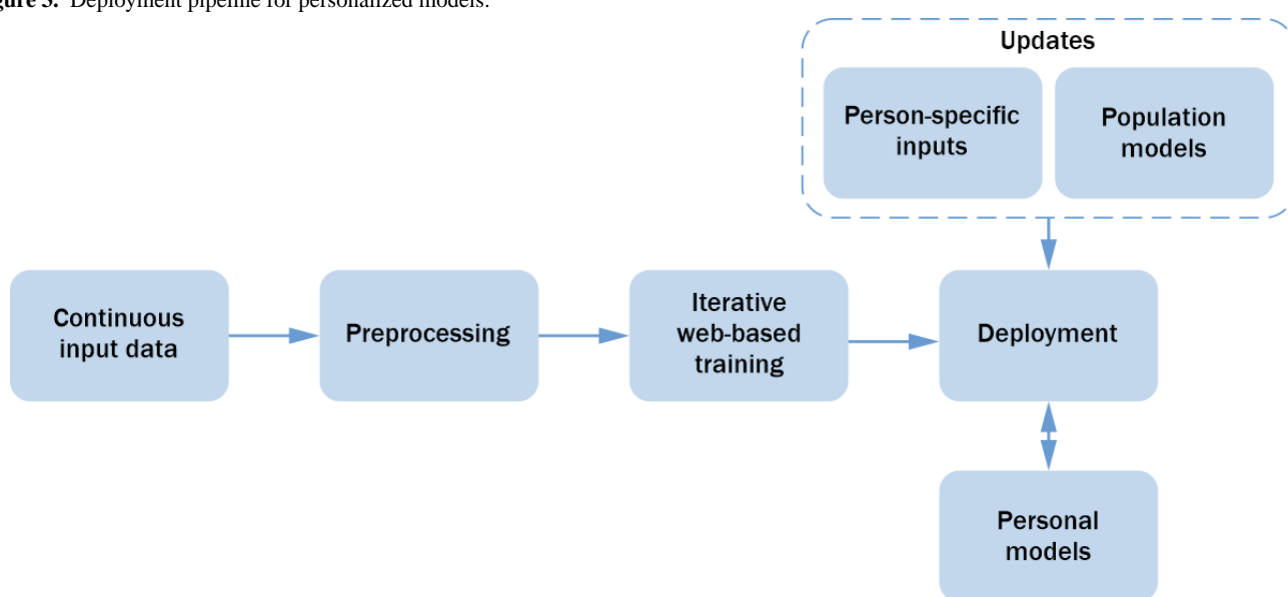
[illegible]gure 3. Deployment pipeline for personalized models.

Updates

Person-specific inputs

Population models

Continuous input data

Preprocessing

Iterative web-based training

Deployment

Personal models